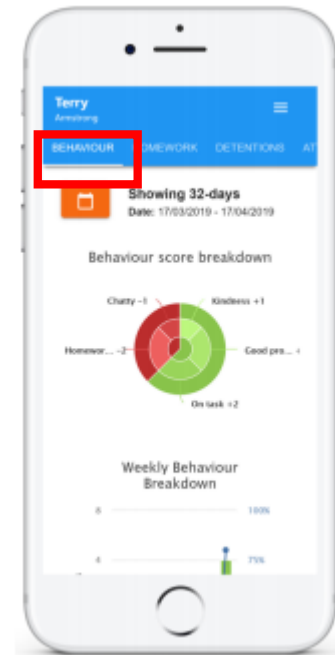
Terry
Armstrong

BEHAVIOUR OMEWORK DETENTIONS AT

Showing 32-days
Date: 17/03/2019 - 17/04/2019

Behaviour score breakdown

Chatty -1
Kindness +1
Homewor... -2
Good pro... +
On task +2

Weekly Behaviour Breakdown

8
100%
6
75%